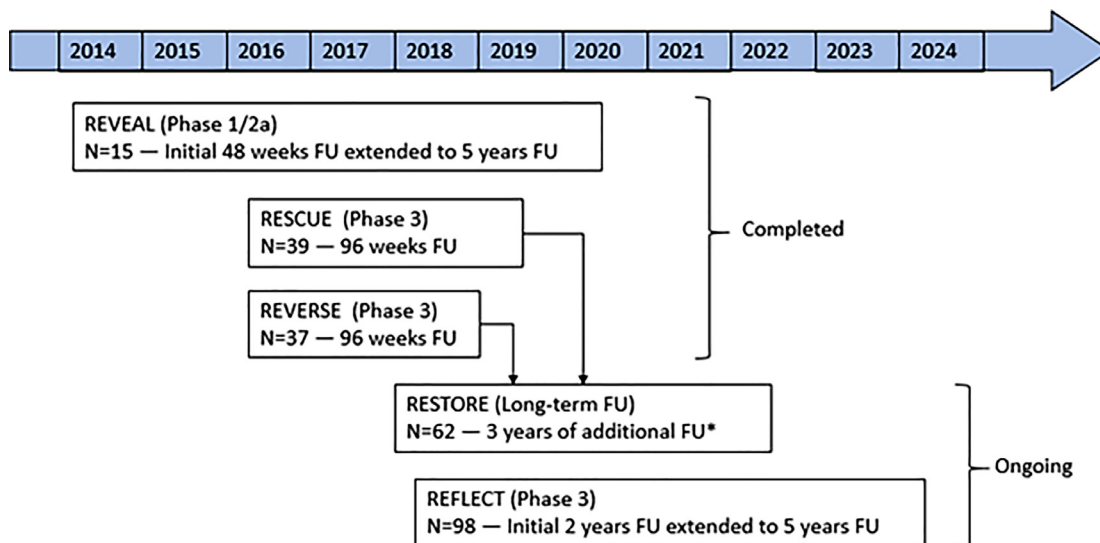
| 2014 | 2015 | 2016 | 2017 | 2018 | 2019 | 2020 | 2021 | 2022 | 2023 | 2024 |
|---|---|---|---|---|---|---|---|---|---|---|

REVEAL (Phase 1/2a)
N=15 — Initial 48 weeks FU extended to 5 years FU

RESCUE (Phase 3)
N=39 — 96 weeks FU

REVERSE (Phase 3)
N=37 — 96 weeks FU

Completed

RESTORE (Long-term FU)
N=62 — 3 years of additional FU*

REFLECT (Phase 3)
N=98 — Initial 2 years FU extended to 5 years FU

Ongoing